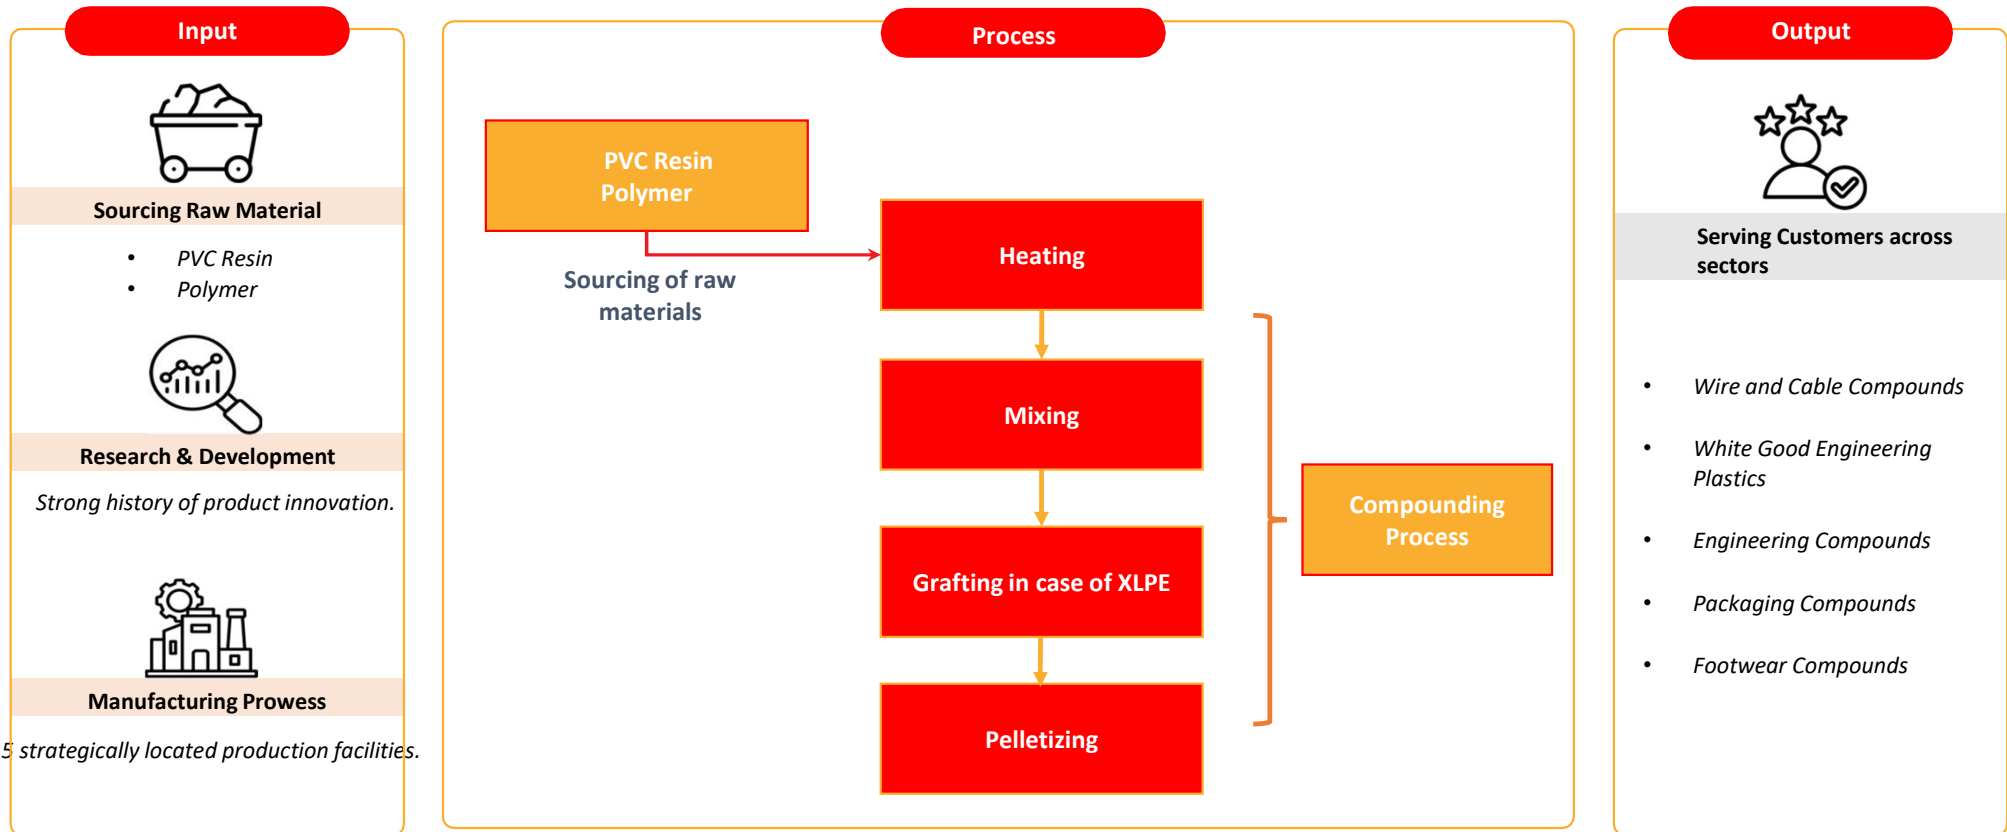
Input

Sourcing Raw Material

- PVC Resin
- Polymer

Research & Development

Strong history of product innovation.

Manufacturing Prowess

5 strategically located production facilities.

Process

PVC Resin Polymer

Sourcing of raw materials

Heating

Mixing

Grafting in case of XLPE

Pelletizing

Compounding Process

Output

Serving Customers across sectors

- Wire and Cable Compounds
- White Good Engineering Plastics
- Engineering Compounds
- Packaging Compounds
- Footwear Compounds